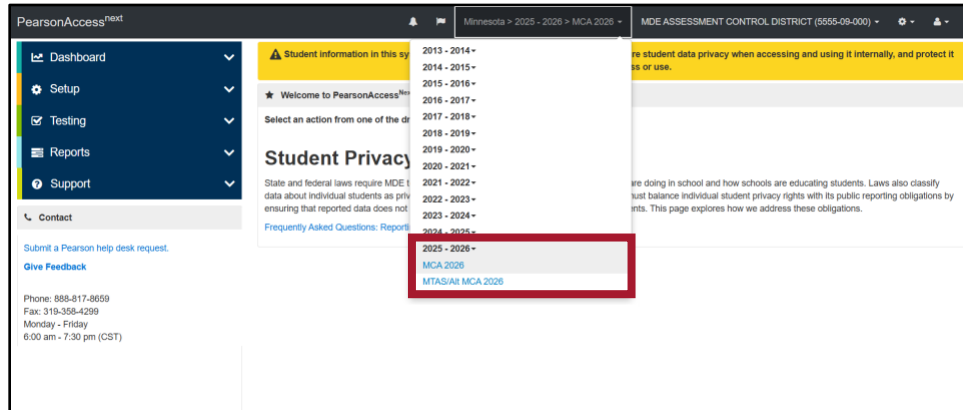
PearsonAccess$^{next}$

Minnesota > 2025 - 2026 > MCA 2026

MDE ASSESSMENT CONTROL DISTRICT (5555-09-000)

Dashboard

Setup

Testing

Reports

Support

Contact

Submit a Pearson help desk request.

Give Feedback

Phone: 888-817-8659
Fax: 319-358-4299
Monday - Friday
6:00 am - 7:30 pm (CST)

Student information in this sy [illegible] re student data privacy when accessing and using it internally, and protect it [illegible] ss or use.

Welcome to PearsonAccess$^{Nex}$

Select an action from one of the dr

Student Privacy

State and federal laws require MDE t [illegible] are doing in school and how schools are educating students. Laws also classify data about individual students as priv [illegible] ust balance individual student privacy rights with its public reporting obligations by ensuring that reported data does not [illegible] nts. This page explores how we address these obligations.

Frequently Asked Questions: Reporti

2013 - 2014
2014 - 2015
2015 - 2016
2016 - 2017
2017 - 2018
2018 - 2019
2019 - 2020
2020 - 2021
2021 - 2022
2022 - 2023
2023 - 2024
2024 - 2025
2025 - 2026
MCA 2026
MTAS/Alt MCA 2026